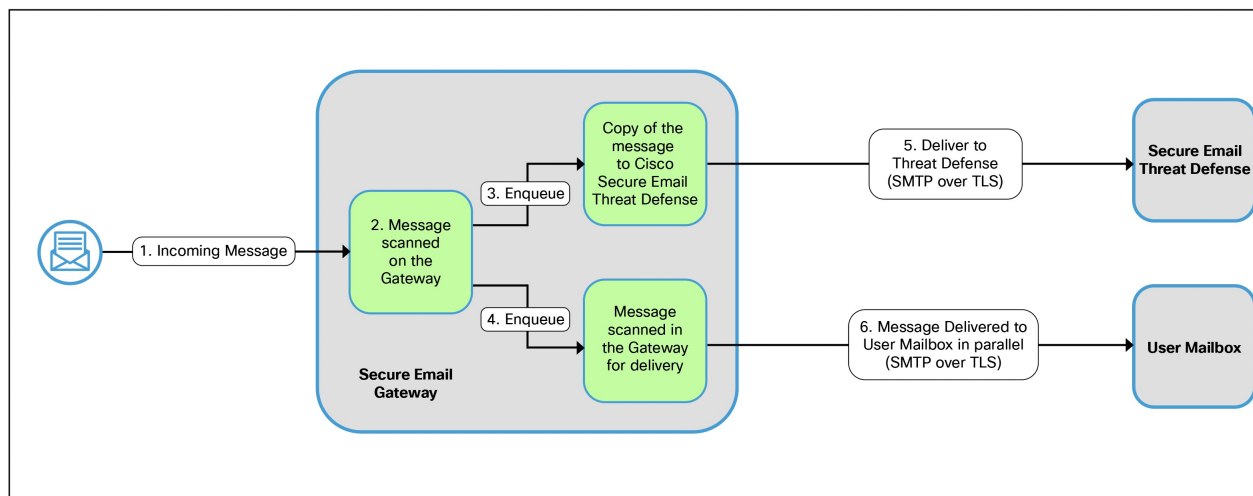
1. Incoming Message

2. Message scanned on the Gateway

3. Enqueue

Copy of the message to Cisco Secure Email Threat Defense

4. Enqueue

Message scanned in the Gateway for delivery

Secure Email Gateway

5. Deliver to Threat Defense (SMTP over TLS)

Secure Email Threat Defense

6. Message Delivered to User Mailbox in parallel (SMTP over TLS)

User Mailbox